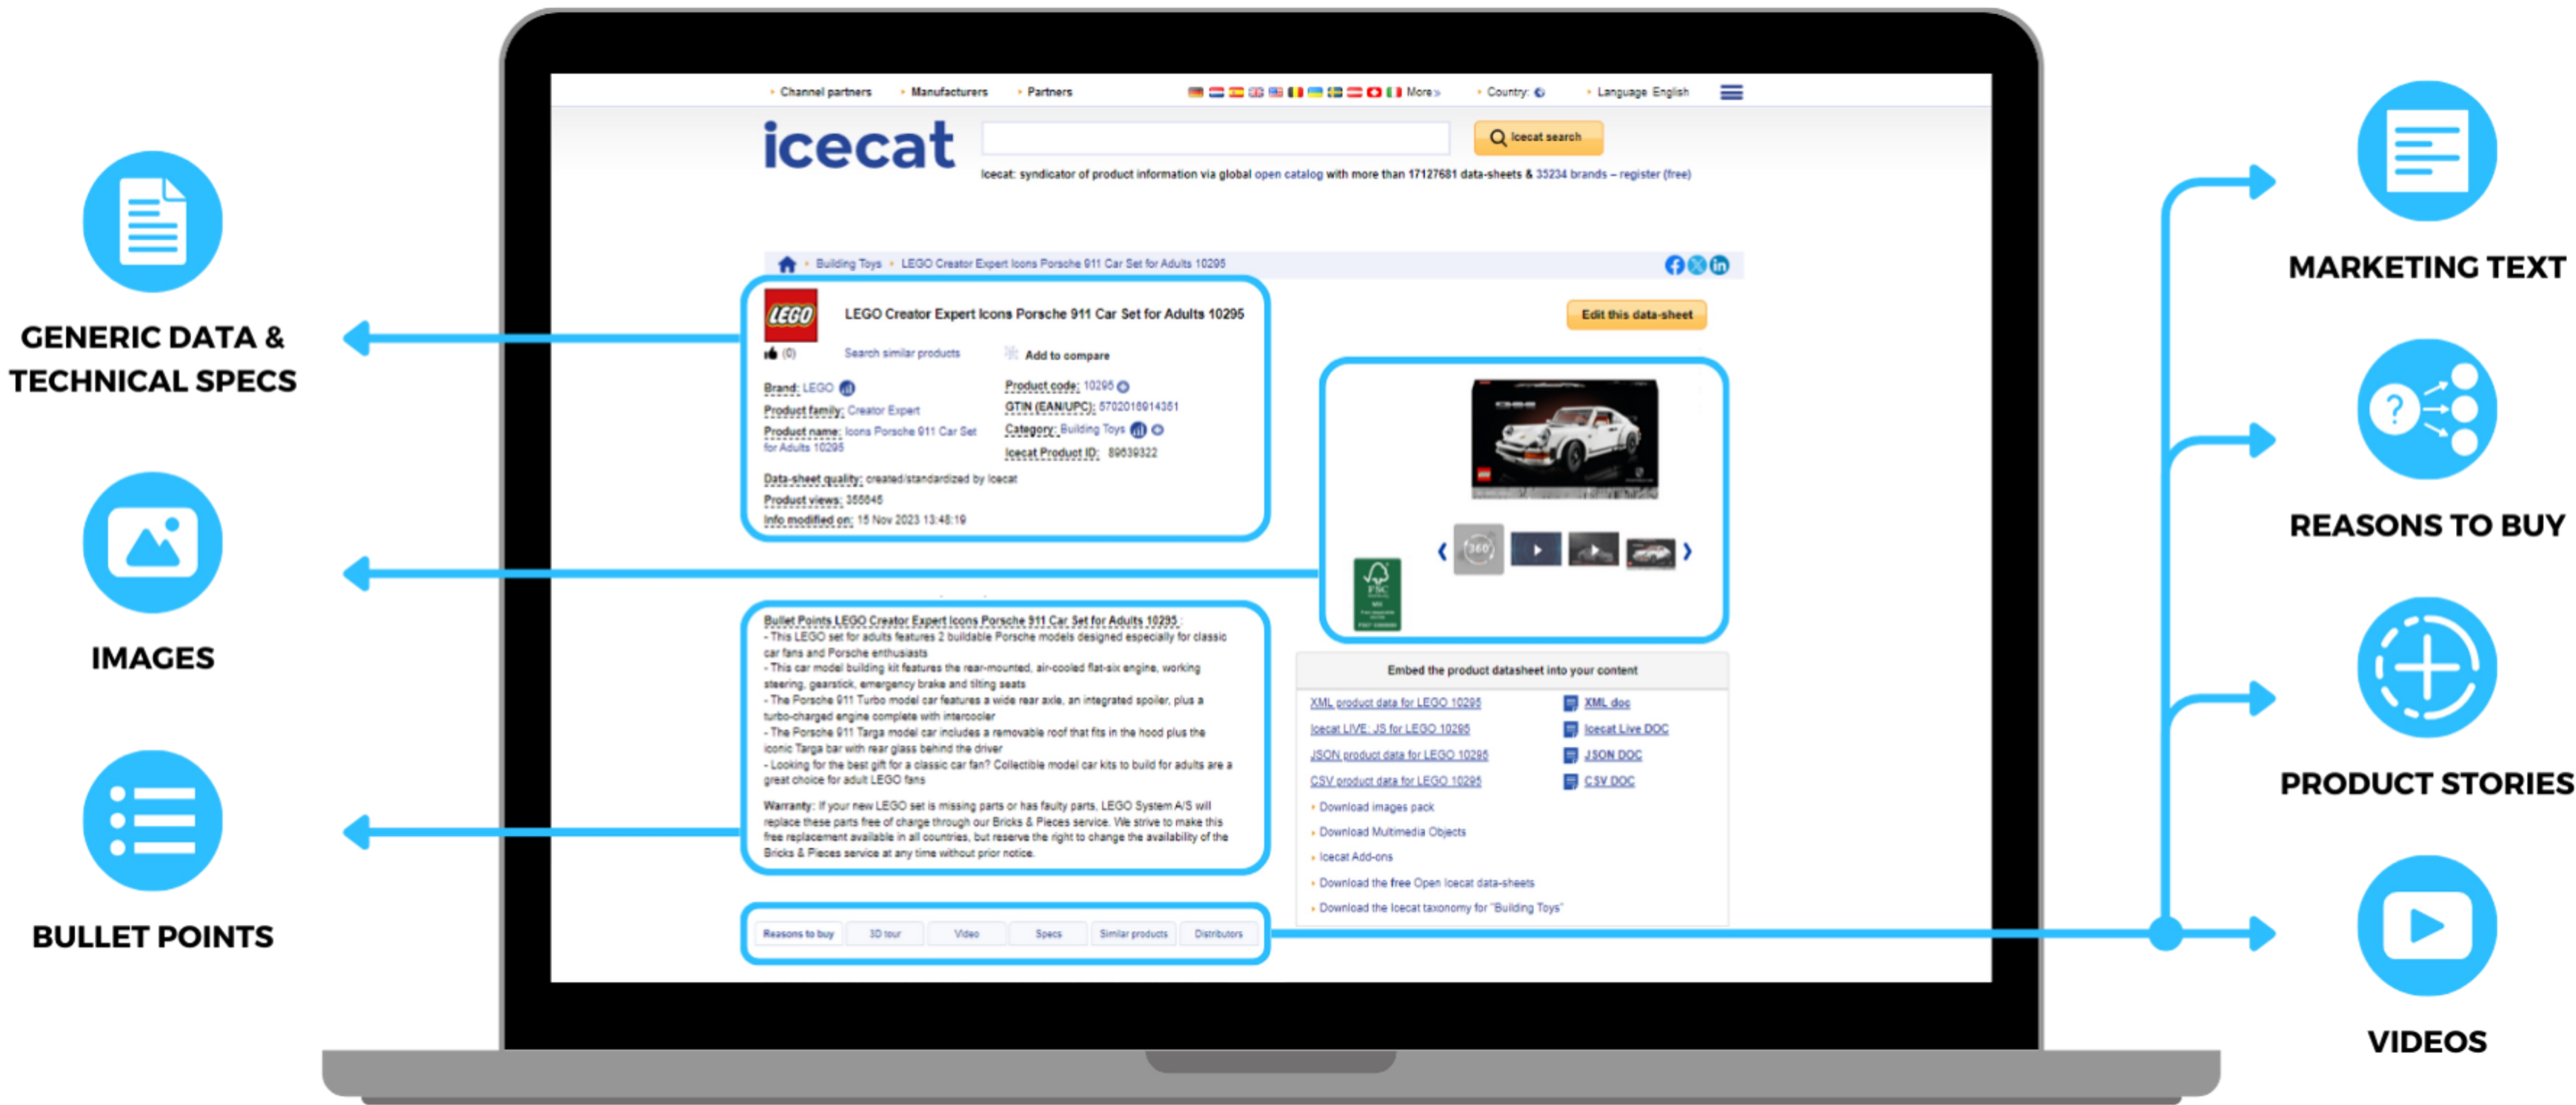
GENERIC DATA & TECHNICAL SPECS

IMAGES

BULLET POINTS

Channel partners · Manufacturers · Partners · More » · Country: · Language English

icecat

Icecat search

Icecat: syndicator of product information via global open catalog with more than 17127681 data-sheets & 35234 brands – register (free)

Building Toys › LEGO Creator Expert Icons Porsche 911 Car Set for Adults 10295

LEGO

LEGO Creator Expert Icons Porsche 911 Car Set for Adults 10295

Edit this data-sheet

(0) Search similar products Add to compare

Brand: LEGO
Product family: Creator Expert
Product name: Icons Porsche 911 Car Set for Adults 10295
Product code: 10295
GTIN (EAN/UPC): 5702016914351
Category: Building Toys
Icecat Product ID: 89639322
Data-sheet quality: created/standardized by Icecat
Product views: 355845
Info modified on: 15 Nov 2023 13:48:19

Bullet Points LEGO Creator Expert Icons Porsche 911 Car Set for Adults 10295 :
- This LEGO set for adults features 2 buildable Porsche models designed especially for classic car fans and Porsche enthusiasts
- This car model building kit features the rear-mounted, air-cooled flat-six engine, working steering, gearstick, emergency brake and tilting seats
- The Porsche 911 Turbo model car features a wide rear axle, an integrated spoiler, plus a turbo-charged engine complete with intercooler
- The Porsche 911 Targa model car includes a removable roof that fits in the hood plus the iconic Targa bar with rear glass behind the driver
- Looking for the best gift for a classic car fan? Collectible model car kits to build for adults are a great choice for adult LEGO fans

Warranty: If your new LEGO set is missing parts or has faulty parts, LEGO System A/S will replace these parts free of charge through our Bricks & Pieces service. We strive to make this free replacement available in all countries, but reserve the right to change the availability of the Bricks & Pieces service at any time without prior notice.

Reasons to buy | 3D tour | Video | Specs | Similar products | Distributors

Embed the product datasheet into your content
XML product data for LEGO 10295 | XML doc
Icecat LIVE: JS for LEGO 10295 | Icecat Live DOC
JSON product data for LEGO 10295 | JSON DOC
CSV product data for LEGO 10295 | CSV DOC
Download images pack
Download Multimedia Objects
Icecat Add-ons
Download the free Open Icecat data-sheets
Download the Icecat taxonomy for "Building Toys"

MARKETING TEXT

REASONS TO BUY

PRODUCT STORIES

VIDEOS